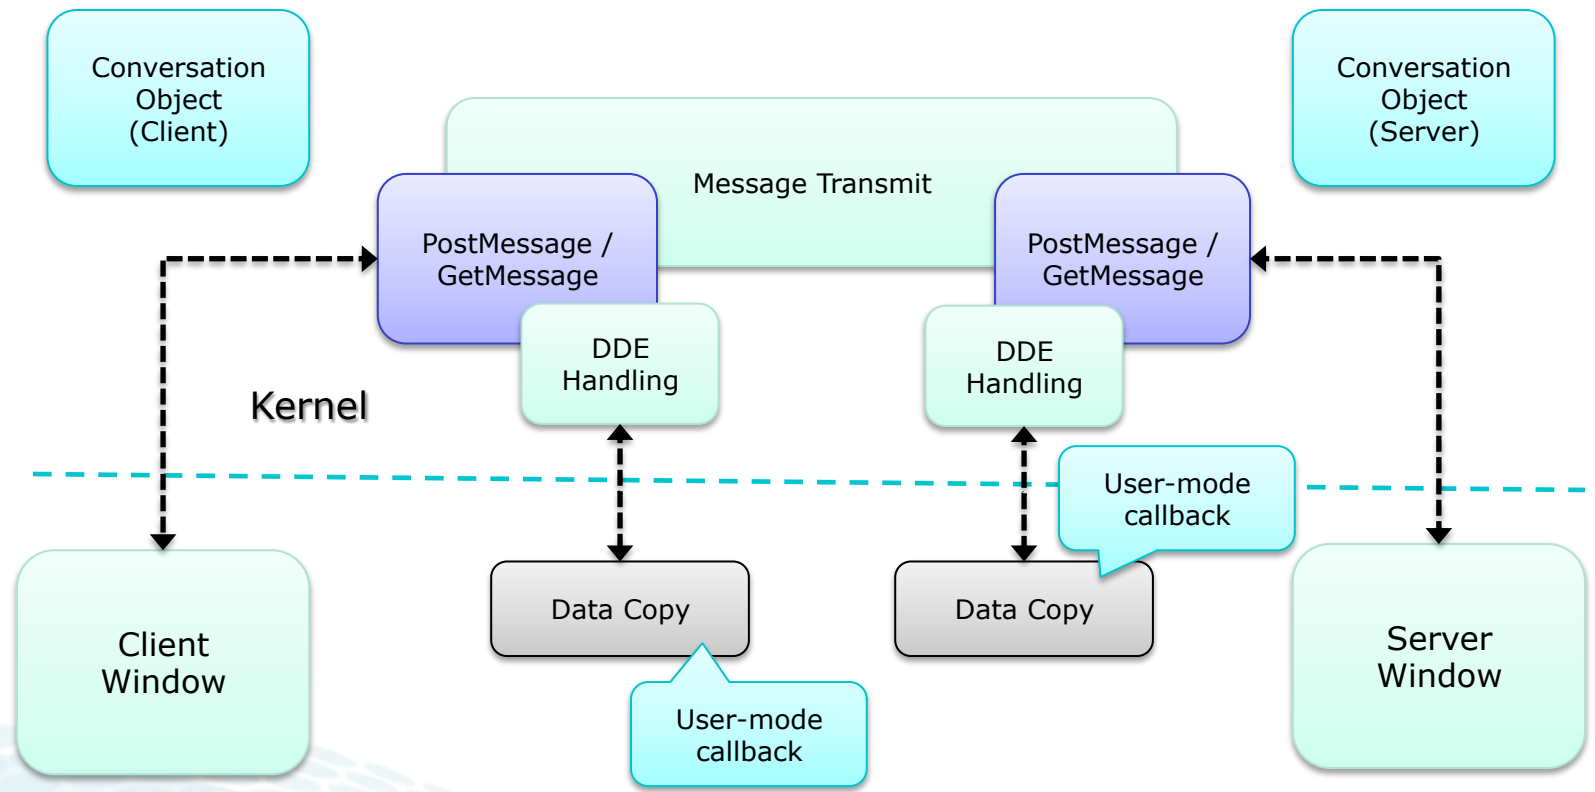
Conversation Object (Client)

Conversation Object (Server)

Message Transmit

PostMessage / GetMessage

PostMessage / GetMessage

DDE Handling

DDE Handling

Kernel

User-mode callback

Client Window

Data Copy

Data Copy

Server Window

User-mode callback